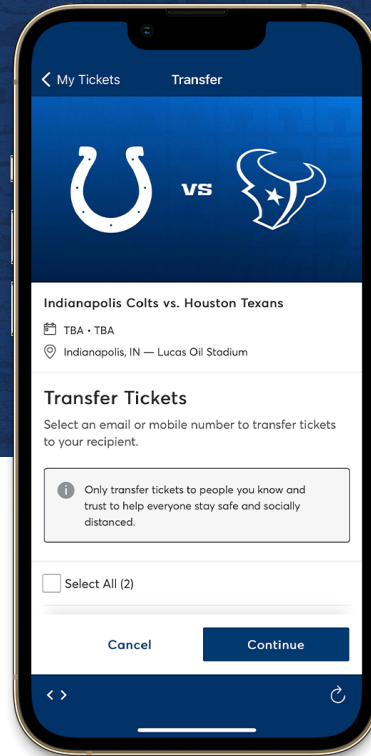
< My Tickets Transfer

VS

Indianapolis Colts vs. Houston Texans

TBA • TBA

Indianapolis, IN — Lucas Oil Stadium

Transfer Tickets

Select an email or mobile number to transfer tickets to your recipient.

Only transfer tickets to people you know and trust to help everyone stay safe and socially distanced.

Select All (2)

Cancel

Continue

< >